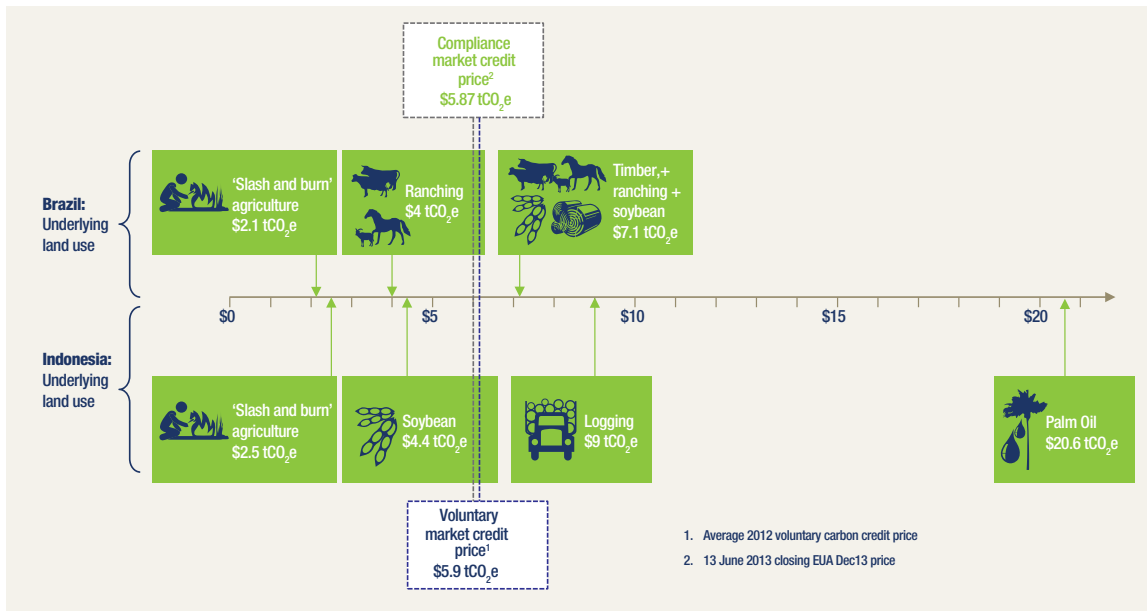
Compliance market credit price$^2$ \$5.87 $tCO_2e$

Brazil: Underlying land use

'Slash and burn' agriculture \$2.1 $tCO_2e$

Ranching \$4 $tCO_2e$

Timber,+ ranching + soybean \$7.1 $tCO_2e$

\$0

\$5

\$10

\$15

\$20

Indonesia: Underlying land use

'Slash and burn' agriculture \$2.5 $tCO_2e$

Soybean \$4.4 $tCO_2e$

Logging \$9 $tCO_2e$

Palm Oil \$20.6 $tCO_2e$

Voluntary market credit price$^1$ \$5.9 $tCO_2e$

1. Average 2012 voluntary carbon credit price

2. 13 June 2013 closing EUA Dec13 price